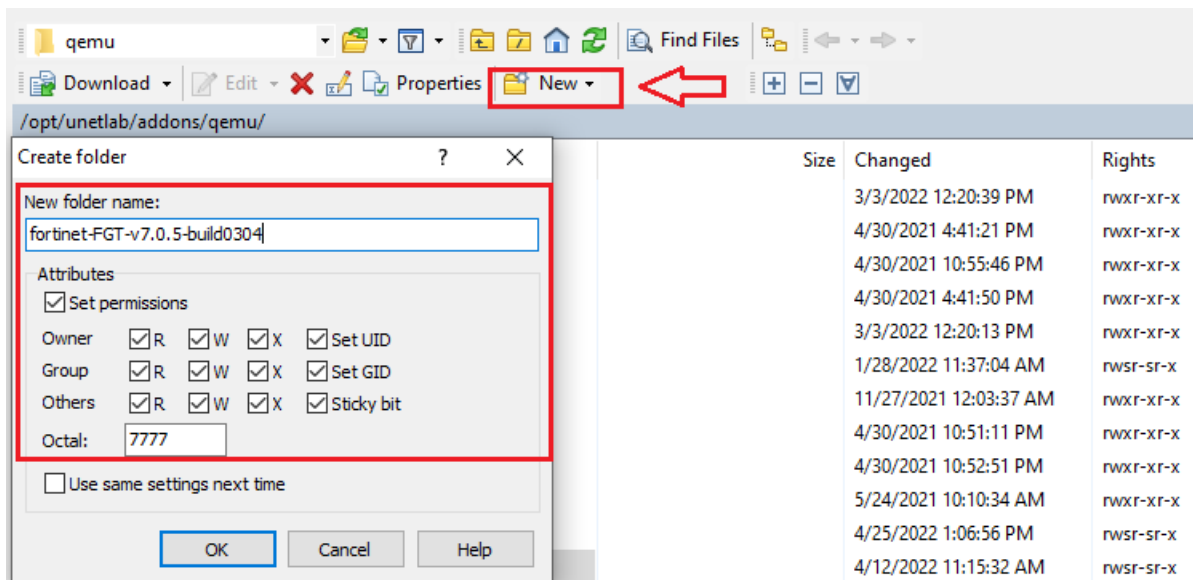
qemu

Find Files

Download

Edit

Properties

New

/opt/unetlab/addons/qemu/

Create folder

?

New folder name:

fortinet-FGT-v7.0.5-build0304

Attributes

Set permissions

| | | | | |
|---|---|---|---|---|
| Owner | R | W | X | Set UID |
| Group | R | W | X | Set GID |
| Others | R | W | X | Sticky bit |

Octal: 7777

Use same settings next time

OK

Cancel

Help

| Size | Changed | Rights |
|---|---|---|
| | 3/3/2022 12:20:39 PM | rwxr-xr-x |
| | 4/30/2021 4:41:21 PM | rwxr-xr-x |
| | 4/30/2021 10:55:46 PM | rwxr-xr-x |
| | 4/30/2021 4:41:50 PM | rwxr-xr-x |
| | 3/3/2022 12:20:13 PM | rwxr-xr-x |
| | 1/28/2022 11:37:04 AM | rwsr-sr-x |
| | 11/27/2021 12:03:37 AM | rwxr-xr-x |
| | 4/30/2021 10:51:11 PM | rwxr-xr-x |
| | 4/30/2021 10:52:51 PM | rwxr-xr-x |
| | 5/24/2021 10:10:34 AM | rwxr-xr-x |
| | 4/25/2022 1:06:56 PM | rwsr-sr-x |
| | 4/12/2022 11:15:32 AM | rwsr-sr-x |